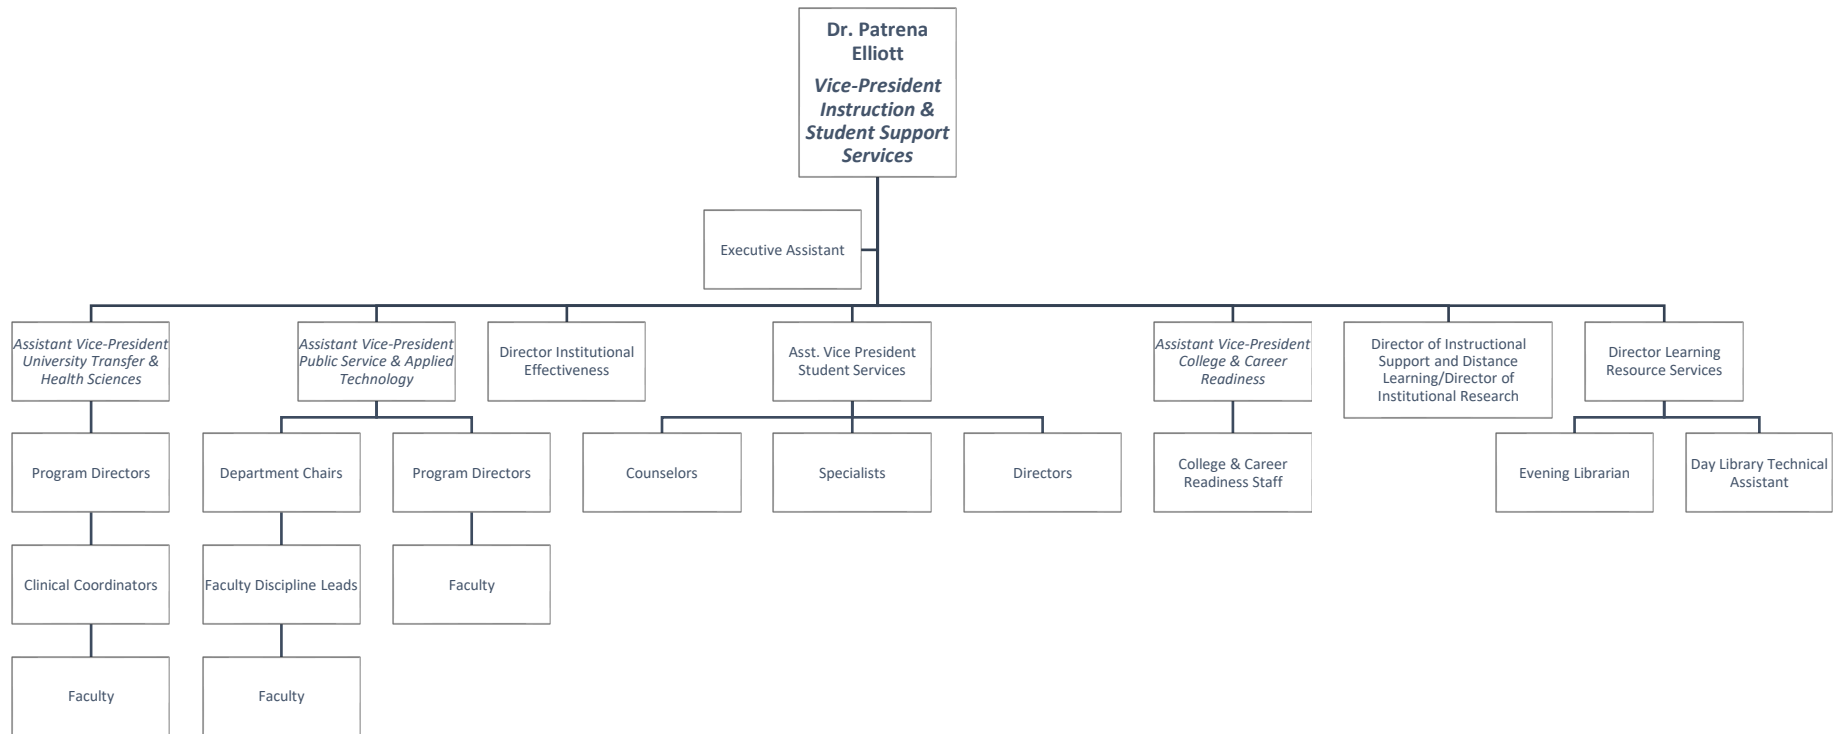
Dr. Patrena Elliott
Vice-President Instruction & Student Support Services

Executive Assistant

Assistant Vice-President University Transfer & Health Sciences

Program Directors

Clinical Coordinators

Faculty

Assistant Vice-President Public Service & Applied Technology

Department Chairs

Faculty Discipline Leads

Faculty

Program Directors

Faculty

Director Institutional Effectiveness

Asst. Vice President Student Services

Counselors

Specialists

Directors

Assistant Vice-President College & Career Readiness

College & Career Readiness Staff

Director of Instructional Support and Distance Learning/Director of Institutional Research

Director Learning Resource Services

Evening Librarian

Day Library Technical Assistant